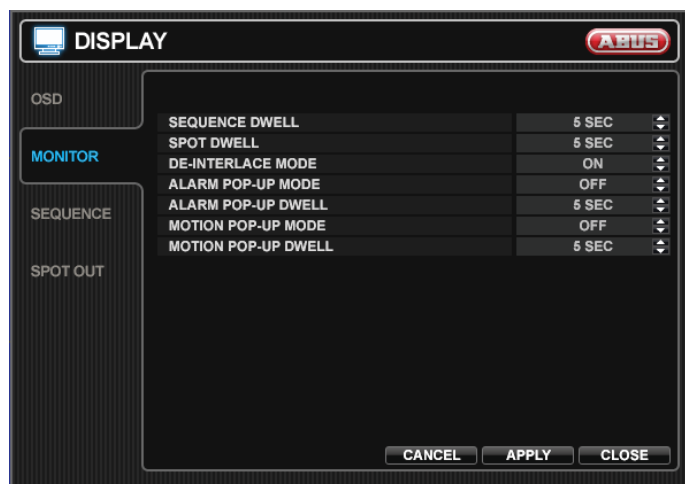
DISPLAY

ABUS

OSD

MONITOR

SEQUENCE

SPOT OUT

| | |
|---|---|
| SEQUENCE DWELL | 5 SEC |
| SPOT DWELL | 5 SEC |
| DE-INTERLACE MODE | ON |
| ALARM POP-UP MODE | OFF |
| ALARM POP-UP DWELL | 5 SEC |
| MOTION POP-UP MODE | OFF |
| MOTION POP-UP DWELL | 5 SEC |

CANCEL APPLY CLOSE